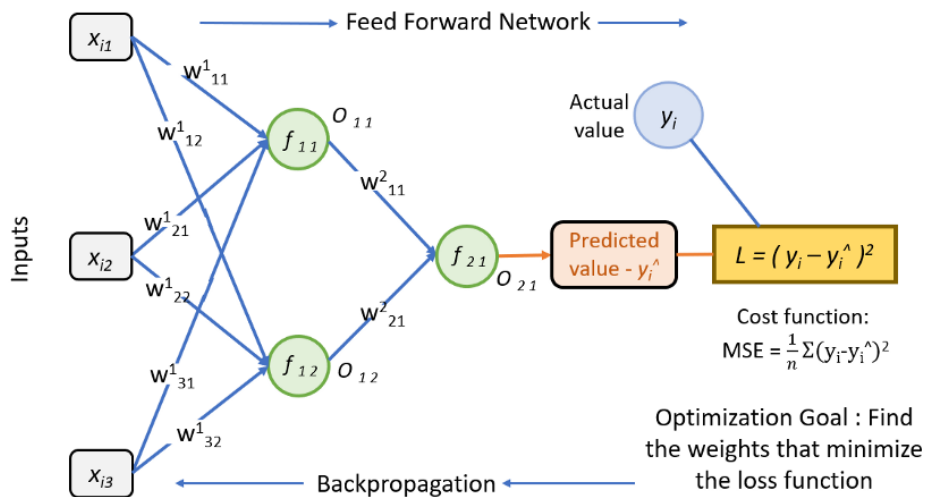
Feed Forward Network

Inputs

$x_{i1}$

$x_{i2}$

$x_{i3}$

$w^1_{11}$

$w^1_{12}$

$w^1_{21}$

$w^1_{22}$

$w^1_{31}$

$w^1_{32}$

$f_{11}$

$O_{11}$

$f_{12}$

$O_{12}$

$w^2_{11}$

$w^2_{21}$

$f_{21}$

$O_{21}$

Actual value

$y_i$

Predicted value - $y_i^\wedge$

$L = ( y_i – y_i^\wedge )^2$

Cost function:

MSE = $\frac{1}{n}\Sigma(y_i - y_i^\wedge)^2$

Optimization Goal : Find the weights that minimize the loss function

Backpropagation